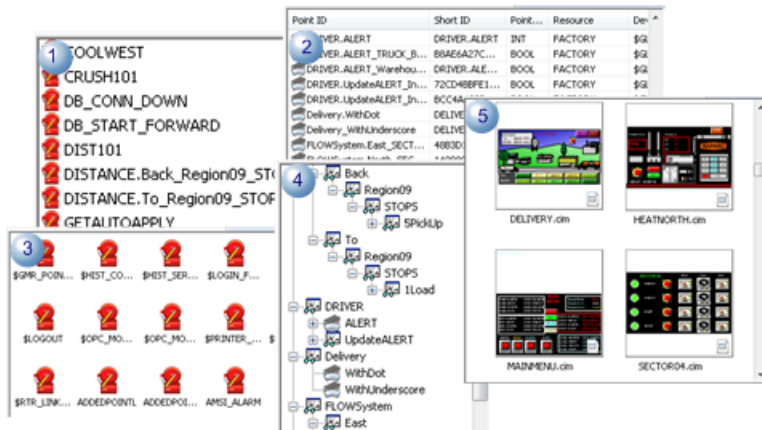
1

COOLWEST
CRUSH101
DB_CONN_DOWN
DB_START_FORWARD
DIST101
DISTANCE.Back_Region09_STO
DISTANCE.To_Region09_STOP
GETAUTOAPPLY

2

| Point ID | Short ID | Point... | Resource | Dev |
|---|---|---|---|---|
| DRIVER.ALERT | DRIVER.ALERT | INT | FACTORY | $GL |
| DRIVER.ALERT_TRUCK_B... | B8AE6A27C... | BOOL | FACTORY | $GL |
| DRIVER.ALERT_Wareho... | DRIVER.ALE... | BOOL | FACTORY | $GL |
| DRIVER.UpdateALERT_In... | 72CD4BBFE1... | BOOL | FACTORY | $GL |
| DRIVER.UpdateALERT_In... | BCC4A... | | | |
| Delivery.WithDot | DELIVE... | | | |
| Delivery_WithUnderscore | DELIVE... | | | |
| FLOWSystem.East_SECT... | 40B3D... | | | |

3

$GMR_POIN... $HIST_CO... $HIST_SER... $LOGIN_F...
$LOGOUT $OPC_MO... $OPC_MO... $PRINTER_...
$RTR_LINK... ADDEDPOINTL ADDEDPOI... AMSI_ALARM

4

Back
Region09
STOPS
SPickUp
To
Region09
STOPS
ILoad
DRIVER
ALERT
UpdateALERT
Delivery
WithDot
WithUnderscore
FLOWSystem
East

5

DELIVERY.cim
HEATNORTH.cim
MAINMENU.cim
SECTOR04.cim